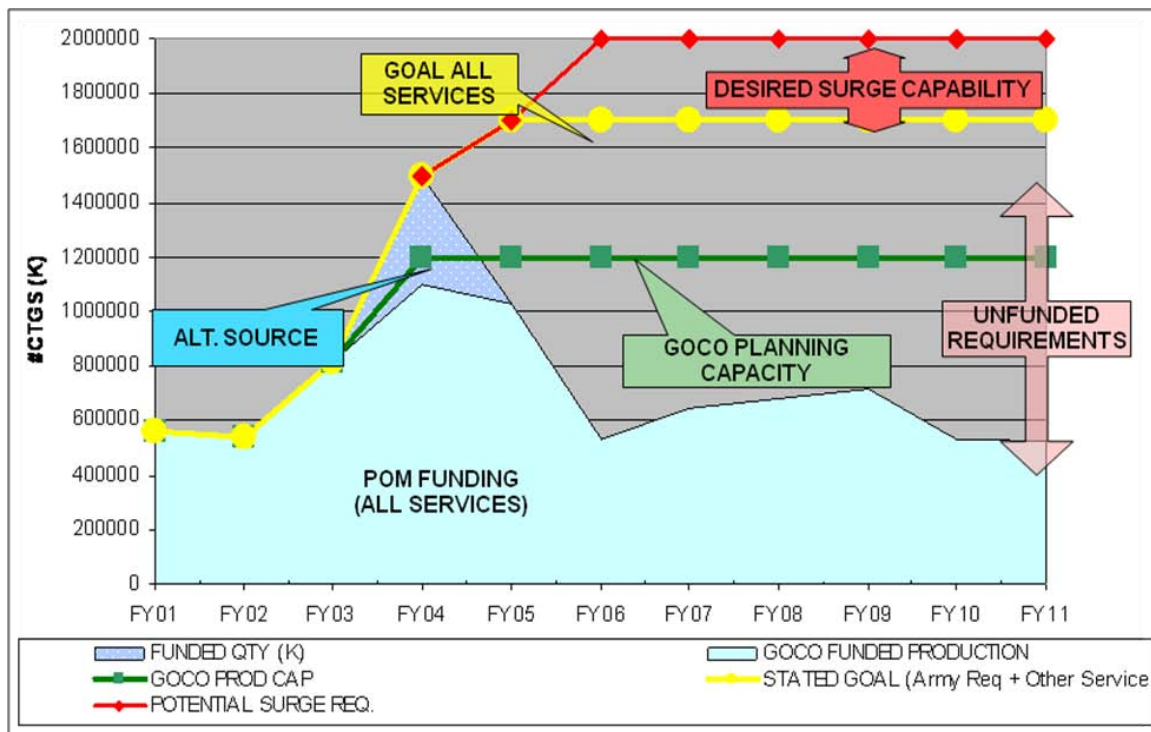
2000000
1800000
1600000
1400000
1200000
1000000
800000
600000
400000
200000
0

#CTGS (K)

GOAL ALL SERVICES

DESIRED SURGE CAPABILITY

ALT. SOURCE

UNFUNDED REQUIREMENTS

GOCO PLANNING CAPACITY

POM FUNDING (ALL SERVICES)

FY01 FY02 FY03 FY04 FY05 FY06 FY07 FY08 FY09 FY10 FY11

FUNDED QTY (K)
GOCO FUNDED PRODUCTION
GOCO PROD CAP
STATED GOAL (Army Req + Other Service
POTENTIAL SURGE REQ.